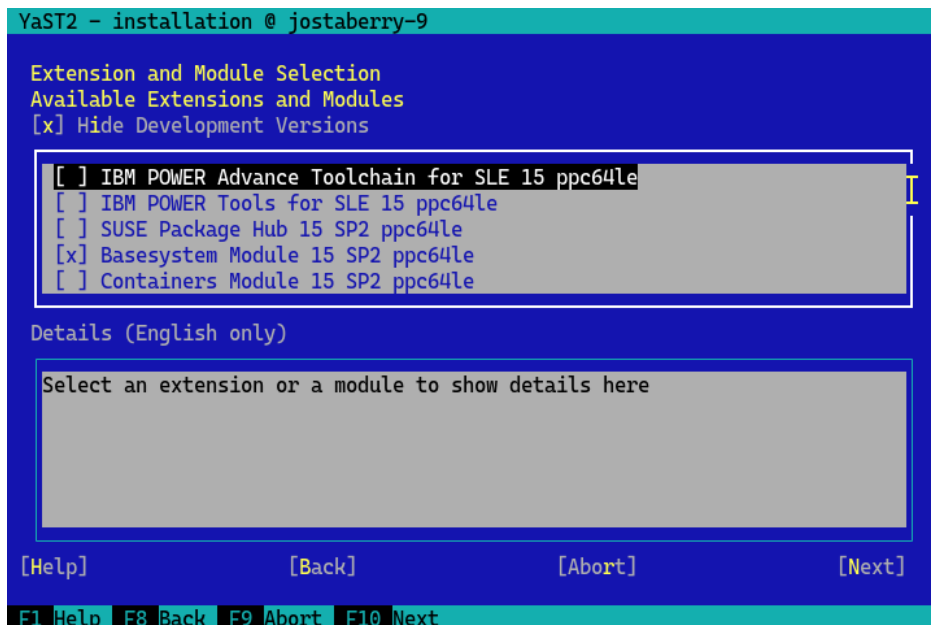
YaST2 - installation @ jostaberry-9

Extension and Module Selection
Available Extensions and Modules
[x] Hide Development Versions

[ ] IBM POWER Advance Toolchain for SLE 15 ppc64le
[ ] IBM POWER Tools for SLE 15 ppc64le
[ ] SUSE Package Hub 15 SP2 ppc64le
[x] Basesystem Module 15 SP2 ppc64le
[ ] Containers Module 15 SP2 ppc64le

Details (English only)

Select an extension or a module to show details here

[Help] [Back] [Abort] [Next]

F1 Help F8 Back F9 Abort F10 Next